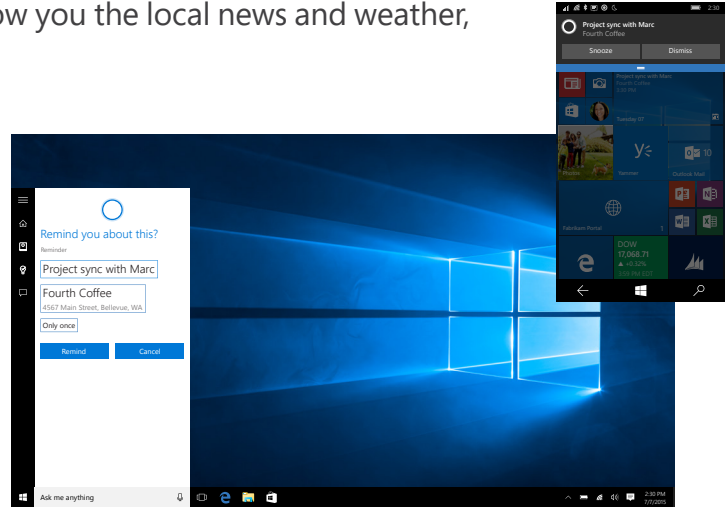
ow you the local news and weather,

2:30

Project sync with Marc
Fourth Coffee

Snooze

Dismiss

Project sync with Marc
2:30 PM

Tuesday 07

Yammer

Outlook Mail

10

Photos

Fabrikam Portal

DOW
17,068.71
▲ +0.52%
3:58 PM EDT

Remind you about this?

Reminder

Project sync with Marc

Fourth Coffee
4567 Main Street, Bellevue, WA

Only once

Remind

Cancel

Ask me anything

2:30 PM
7/7/2015